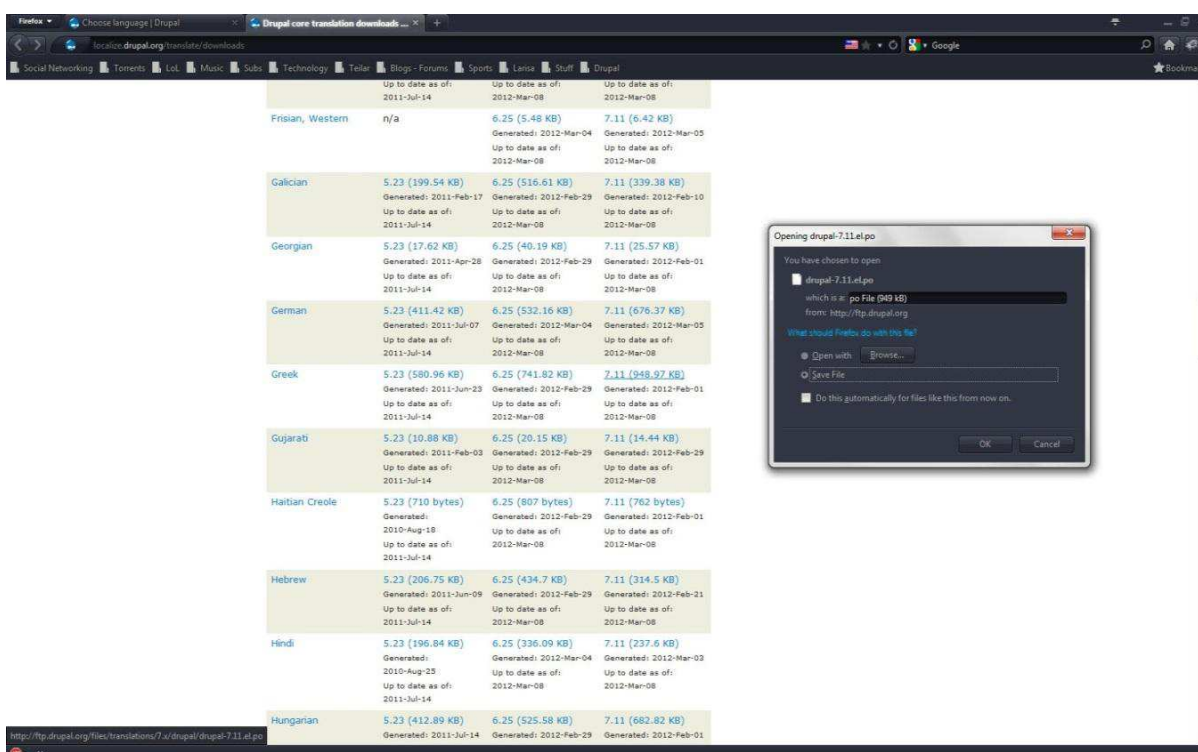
Firefox ▾ Choose language | Drupal × Drupal core translation downloads ... × +

localize.drupal.org/translate/downloads

Google

Social Networking Torrents LoL Music Subs Technology Teilar Blogs - Forums Sports Larisa Stuff Drupal

Bookma

| | | | |
|---|---|---|---|
| | Up to date as of: 2011-Jul-14 | Up to date as of: 2012-Mar-08 | Up to date as of: 2012-Mar-08 |
| Frisian, Western | n/a | 6.25 (5.48 KB) Generated: 2012-Mar-04 Up to date as of: 2012-Mar-08 | 7.11 (6.42 KB) Generated: 2012-Mar-05 Up to date as of: 2012-Mar-08 |
| Galician | 5.23 (199.54 KB) Generated: 2011-Feb-17 Up to date as of: 2011-Jul-14 | 6.25 (516.61 KB) Generated: 2012-Feb-29 Up to date as of: 2012-Mar-08 | 7.11 (339.38 KB) Generated: 2012-Feb-10 Up to date as of: 2012-Mar-08 |
| Georgian | 5.23 (17.62 KB) Generated: 2011-Apr-28 Up to date as of: 2011-Jul-14 | 6.25 (40.19 KB) Generated: 2012-Feb-29 Up to date as of: 2012-Mar-08 | 7.11 (25.57 KB) Generated: 2012-Feb-01 Up to date as of: 2012-Mar-08 |
| German | 5.23 (411.42 KB) Generated: 2011-Jul-07 Up to date as of: 2011-Jul-14 | 6.25 (532.16 KB) Generated: 2012-Mar-04 Up to date as of: 2012-Mar-08 | 7.11 (676.37 KB) Generated: 2012-Mar-05 Up to date as of: 2012-Mar-08 |
| Greek | 5.23 (580.96 KB) Generated: 2011-Jun-23 Up to date as of: 2011-Jul-14 | 6.25 (741.82 KB) Generated: 2012-Feb-29 Up to date as of: 2012-Mar-08 | 7.11 (948.97 KB) Generated: 2012-Feb-01 Up to date as of: 2012-Mar-08 |
| Gujarati | 5.23 (10.88 KB) Generated: 2011-Feb-03 Up to date as of: 2011-Jul-14 | 6.25 (20.15 KB) Generated: 2012-Feb-29 Up to date as of: 2012-Mar-08 | 7.11 (14.44 KB) Generated: 2012-Feb-29 Up to date as of: 2012-Mar-08 |
| Haitian Creole | 5.23 (710 bytes) Generated: 2010-Aug-18 Up to date as of: 2011-Jul-14 | 6.25 (807 bytes) Generated: 2012-Feb-29 Up to date as of: 2012-Mar-08 | 7.11 (762 bytes) Generated: 2012-Feb-01 Up to date as of: 2012-Mar-08 |
| Hebrew | 5.23 (206.75 KB) Generated: 2011-Jun-09 Up to date as of: 2011-Jul-14 | 6.25 (434.7 KB) Generated: 2012-Feb-29 Up to date as of: 2012-Mar-08 | 7.11 (314.5 KB) Generated: 2012-Feb-21 Up to date as of: 2012-Mar-08 |
| Hindi | 5.23 (196.84 KB) Generated: 2010-Aug-25 Up to date as of: 2011-Jul-14 | 6.25 (336.09 KB) Generated: 2012-Mar-04 Up to date as of: 2012-Mar-08 | 7.11 (237.6 KB) Generated: 2012-Mar-03 Up to date as of: 2012-Mar-08 |
| Hungarian | 5.23 (412.89 KB) Generated: 2011-Jul-14 | 6.25 (525.58 KB) Generated: 2012-Feb-29 | 7.11 (682.82 KB) Generated: 2012-Feb-01 |

Opening drupal-7.11.el.po

You have chosen to open

drupal-7.11.el.po

which is a: po File (949 kB)

from: http://ftp.drupal.org

What should Firefox do with this file?

Open with Browse...

Save File

Do this automatically for files like this from now on.

OK Cancel

http://ftp.drupal.org/files/translations/7.x/drupal/drupal-7.11.el.po